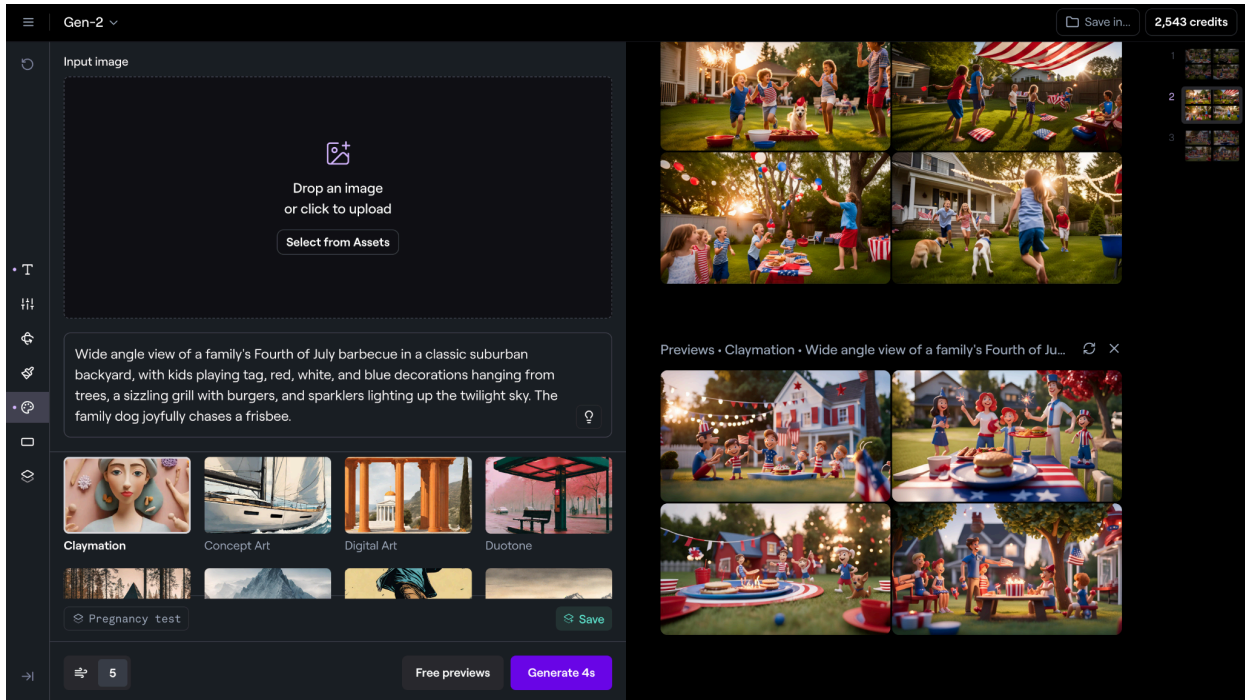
Gen-2

Save in...

2,543 credits

Input image

Drop an image
or click to upload

Select from Assets

Wide angle view of a family's Fourth of July barbecue in a classic suburban backyard, with kids playing tag, red, white, and blue decorations hanging from trees, a sizzling grill with burgers, and sparklers lighting up the twilight sky. The family dog joyfully chases a frisbee.

Claymation

Concept Art

Digital Art

Duotone

Pregnancy test

Save

5

Free previews

Generate 4s

1

2

3

Previews • Claymation • Wide angle view of a family's Fourth of Ju...